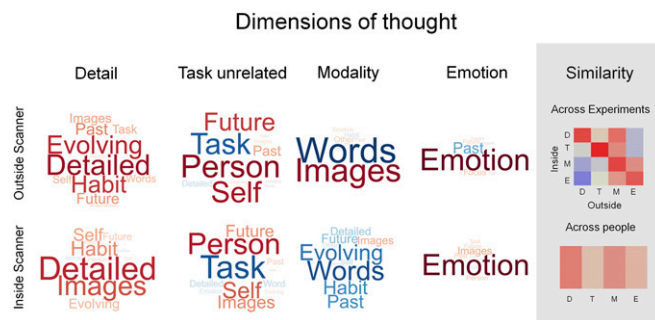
Dimensions of thought

Detail

Task unrelated

Modality

Emotion

Similarity

Outside Scanner

Images
Past
Task
Evolving
Detailed
Self
Words
Habit
Future

Future
Task
Past
Person
Self

Words
Images

Past
Emotion

Across Experiments

Inside

D
T
M
E

D T M E
Outside

Inside Scanner

Self
Future
Habit
Past
Detailed
Images
Evolving

Future
Person
Past
Task
Detailed
Word
Self
Images

Detailed
Future
Images
Evolving
Words
Habit
Past

Emotion

Across people

D T M E